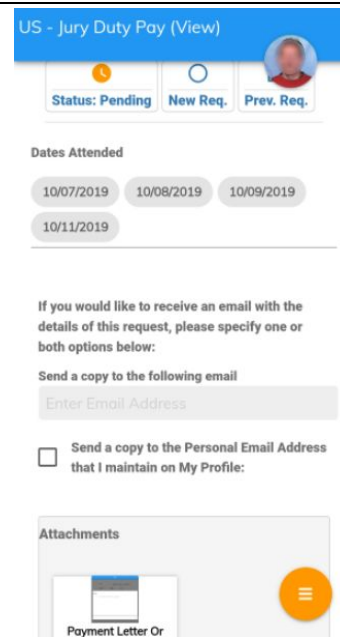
US - Jury Duty Pay (View)

Status: Pending
New Req.
Prev. Req.

Dates Attended

10/07/2019
10/08/2019
10/09/2019
10/11/2019

If you would like to receive an email with the details of this request, please specify one or both options below:

Send a copy to the following email

Enter Email Address

Send a copy to the Personal Email Address that I maintain on My Profile:

Attachments

Payment Letter Or